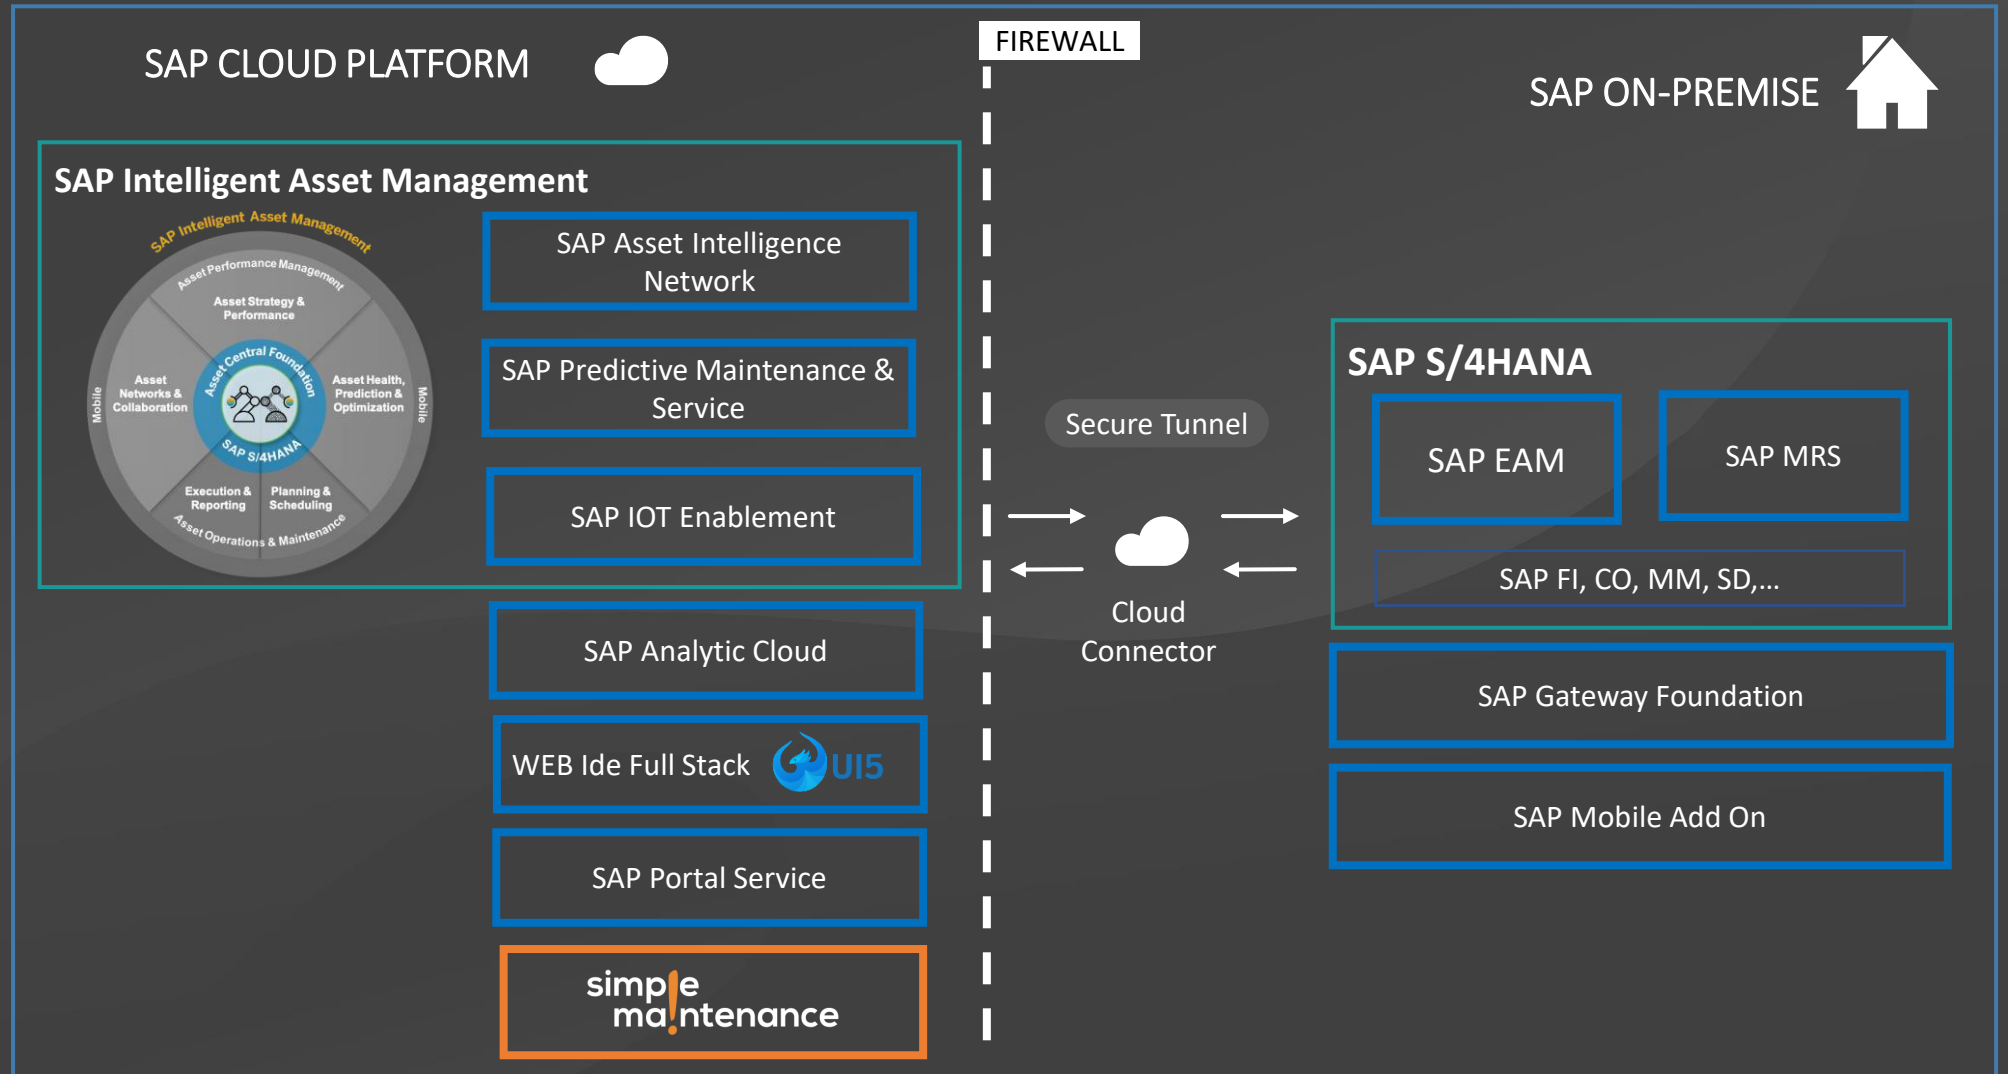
SAP CLOUD PLATFORM

FIREWALL

SAP ON-PREMISE

SAP Intelligent Asset Management

SAP Intelligent Asset Management
Asset Performance Management
Asset Strategy & Performance
Asset Networks & Collaboration
Asset Central Foundation
Asset Health, Prediction & Optimization
Mobile
Mobile
SAP S/4HANA
Execution & Reporting
Planning & Scheduling
Asset Operations & Maintenance

SAP Asset Intelligence Network

SAP Predictive Maintenance & Service

SAP IOT Enablement

SAP Analytic Cloud

WEB Ide Full Stack UI5

SAP Portal Service

simple maintenance

Secure Tunnel

Cloud Connector

SAP S/4HANA

SAP EAM

SAP MRS

SAP FI, CO, MM, SD,...

SAP Gateway Foundation

SAP Mobile Add On